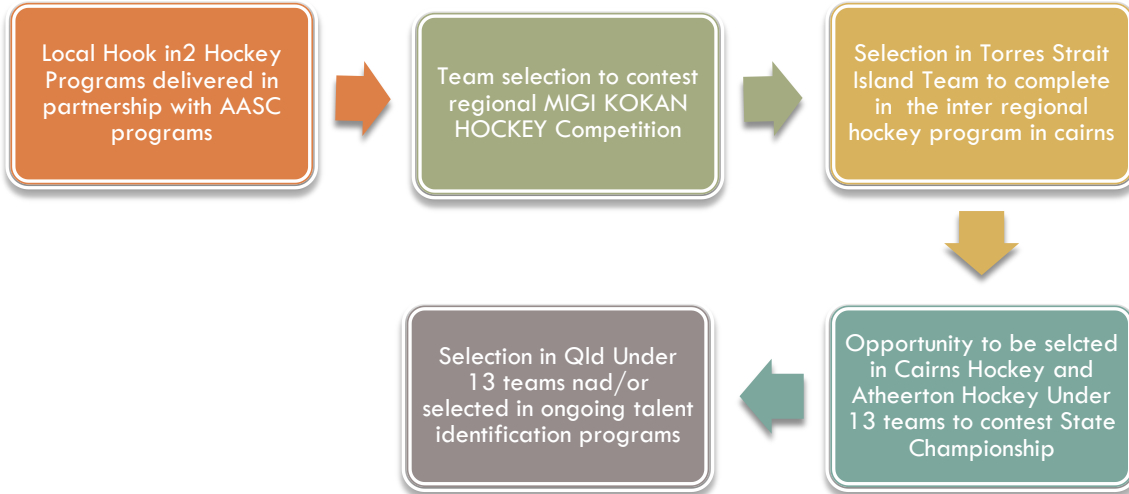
Local Hook in2 Hockey Programs delivered in partnership with AASC programs

Team selection to contest regional MIGI KOKAN HOCKEY Competition

Selection in Torres Strait Island Team to complete in the inter regional hockey program in cairns

Opportunity to be selcted in Cairns Hockey and Atheerton Hockey Under 13 teams to contest State Championship

Selection in Qld Under 13 teams nad/or selected in ongoing talent identification programs